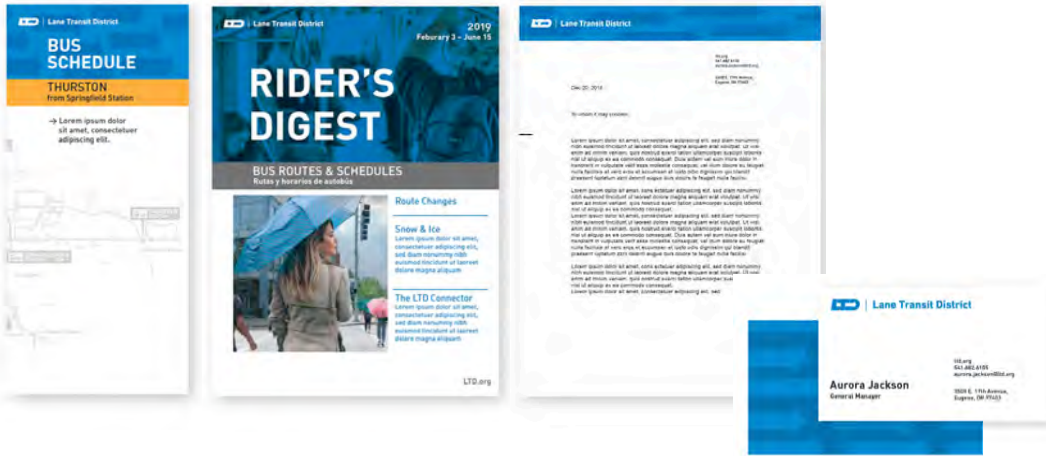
Lane Transit District

BUS SCHEDULE

THURSTON
from Springfield Station

→ Lorem ipsum dolor sit amet, consectetuer adipiscing elit.

Lane Transit District

2019
Feburary 3 – June 15

RIDER'S DIGEST

BUS ROUTES & SCHEDULES
Rutas y horarios de autobús

Route Changes

Snow & Ice
Lorem ipsum dolor sit amet, consectetuer adipiscing elit, sed diam nonummy nibh euismod tincidunt ut laoreet dolore magna aliquam

The LTD Connector
Lorem ipsum dolor sit amet, consectetuer adipiscing elit, sed diam nonummy nibh euismod tincidunt ut laoreet dolore magna aliquam

LTD.org

Lane Transit District

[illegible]

Lane Transit District

Aurora Jackson
General Manager

ltd.org
541.682.6105
aurora.jackson@ltd.org

3500 E. 17th Avenue,
Eugene, OR 97403